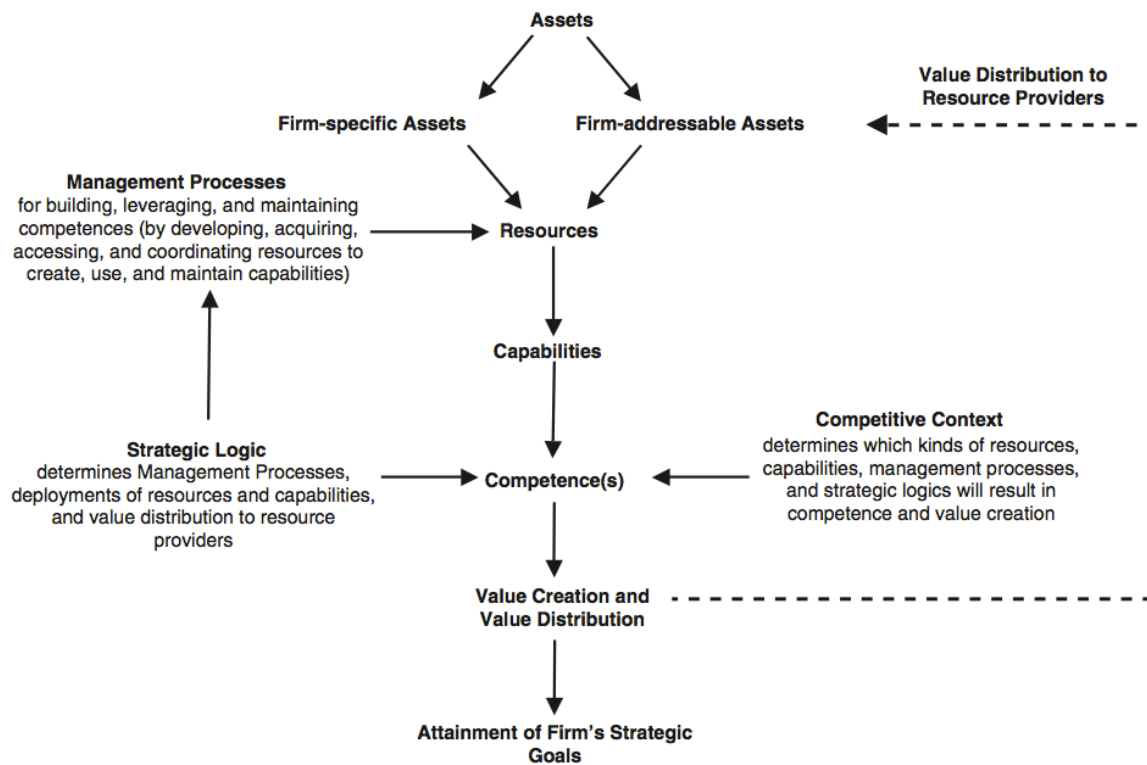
Assets

Value Distribution to Resource Providers

Firm-specific Assets

Firm-addressable Assets

Management Processes
for building, leveraging, and maintaining competences (by developing, acquiring, accessing, and coordinating resources to create, use, and maintain capabilities)

Resources

Capabilities

Competitive Context
determines which kinds of resources, capabilities, management processes, and strategic logics will result in competence and value creation

Strategic Logic
determines Management Processes, deployments of resources and capabilities, and value distribution to resource providers

Competence(s)

Value Creation and Value Distribution

Attainment of Firm's Strategic Goals